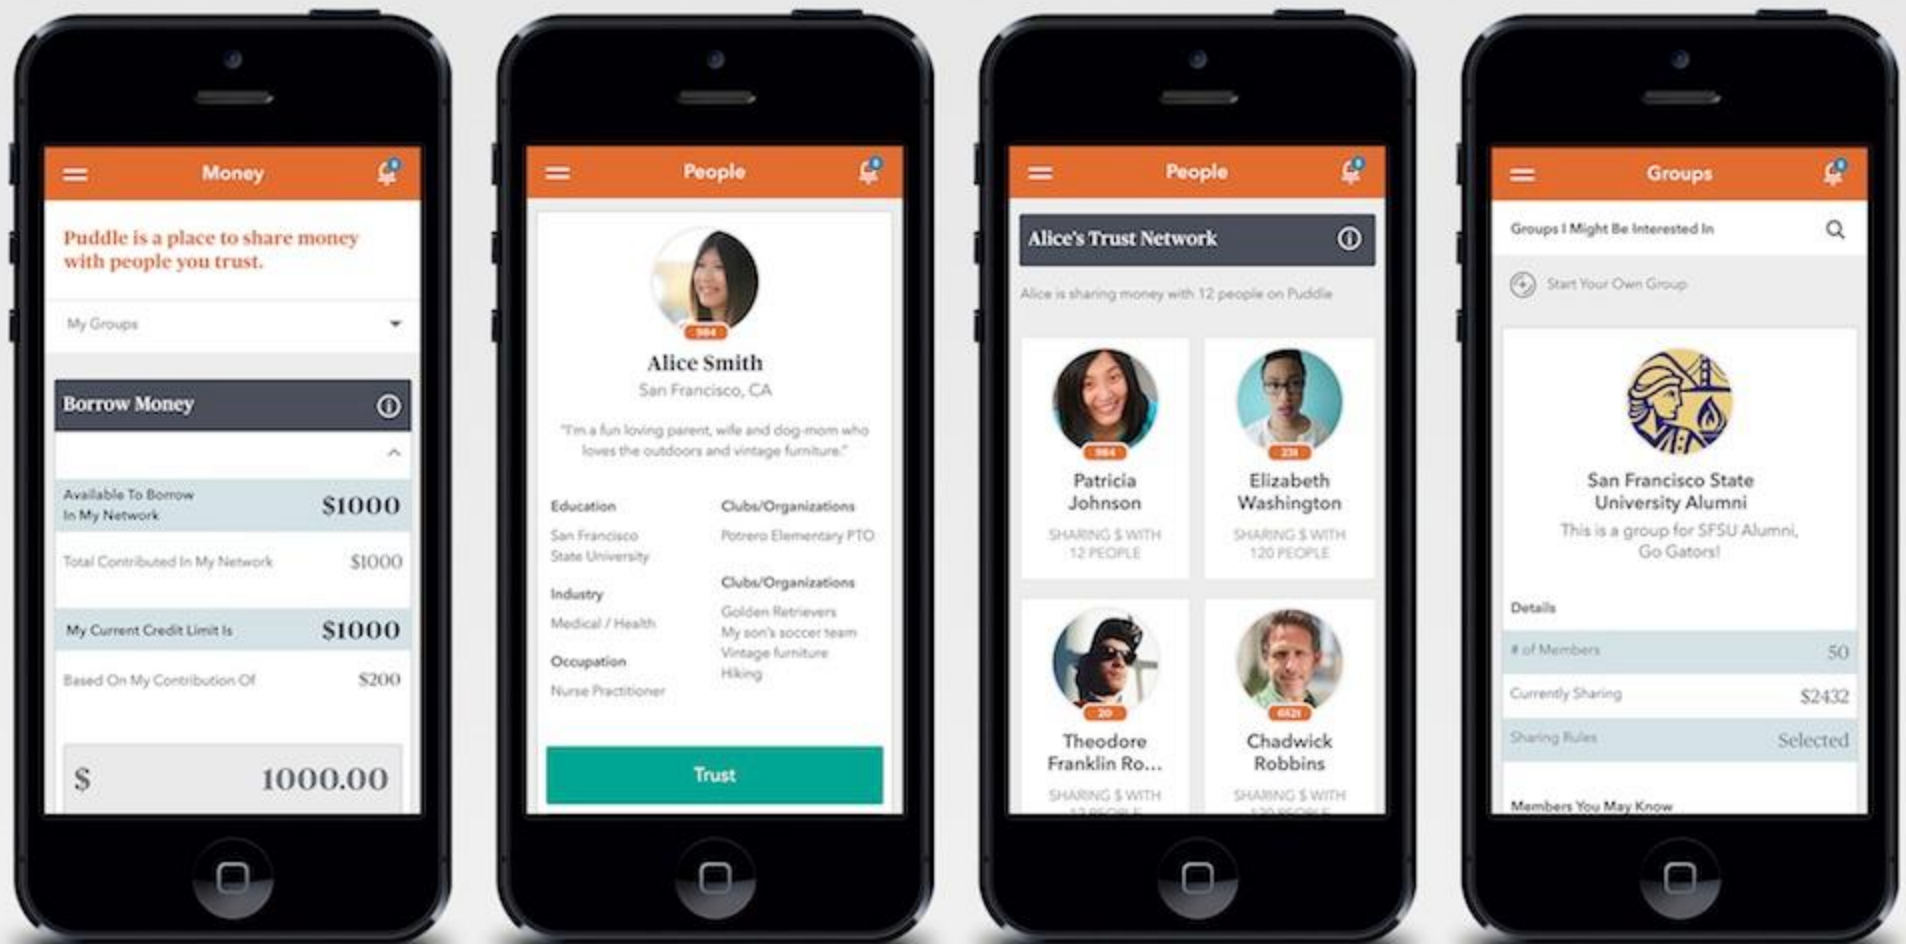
Money

Puddle is a place to share money with people you trust.

My Groups

Borrow Money

Available To Borrow In My Network $1000

Total Contributed In My Network $1000

My Current Credit Limit Is $1000

Based On My Contribution Of $200

$ 1000.00

People

984

Alice Smith

San Francisco, CA

"I'm a fun loving parent, wife and dog-mom who loves the outdoors and vintage furniture."

Education

San Francisco State University

Industry

Medical / Health

Occupation

Nurse Practitioner

Clubs/Organizations

Potrero Elementary PTO

Clubs/Organizations

Golden Retrievers
My son's soccer team
Vintage furniture
Hiking

Trust

People

Alice's Trust Network

Alice is sharing money with 12 people on Puddle

984

Patricia Johnson

SHARING $ WITH 12 PEOPLE

231

Elizabeth Washington

SHARING $ WITH 120 PEOPLE

20

Theodore Franklin Ro...

SHARING $ WITH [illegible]

6521

Chadwick Robbins

SHARING $ WITH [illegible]

Groups

Groups I Might Be Interested In

Start Your Own Group

San Francisco State University Alumni

This is a group for SFSU Alumni, Go Gators!

Details

# of Members 50

Currently Sharing $2432

Sharing Rules Selected

Members You May Know